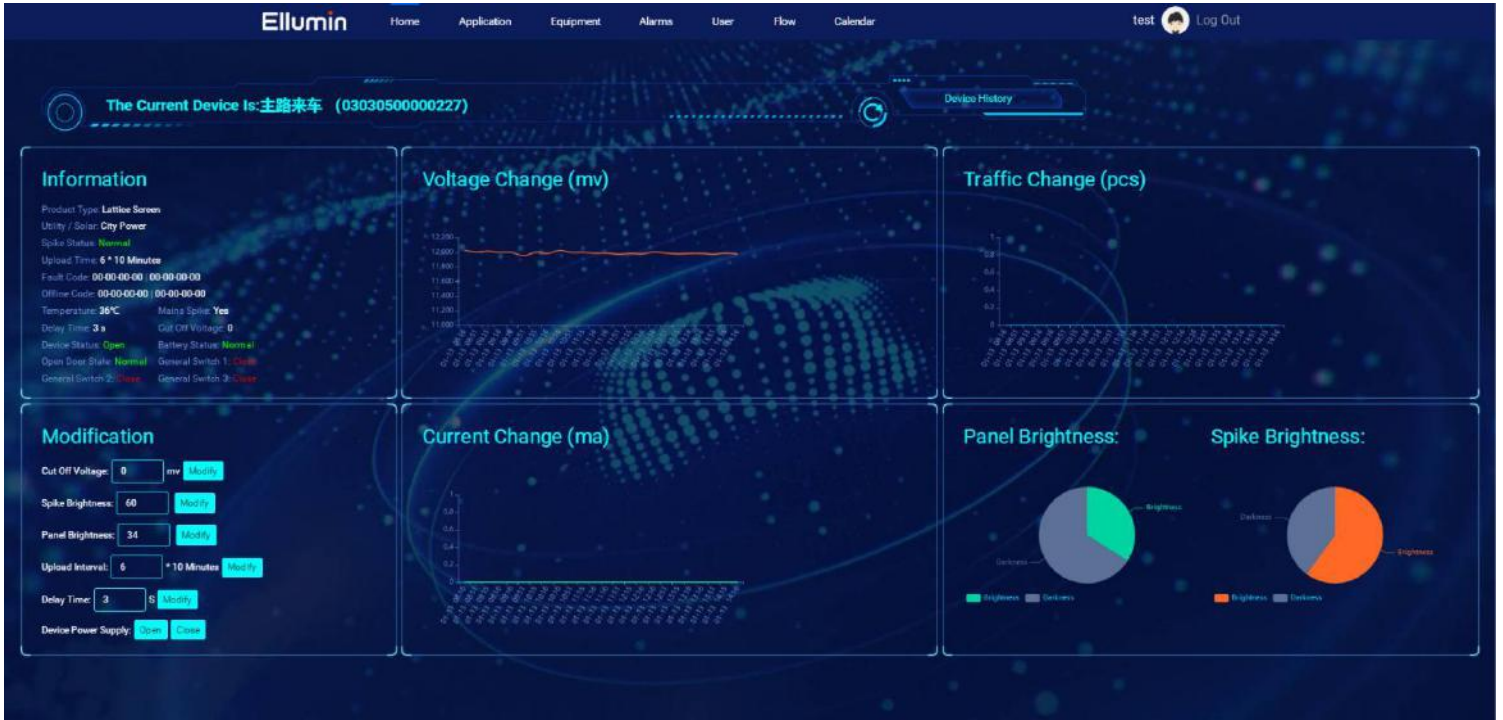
Ellumin Home Application Equipment Alarms User Flow Calendar test Log Out

The Current Device Is:主路来车 (03030500000227)

Device History

Information

Product Type: Lattice Screen
Utility / Solar: City Power
Spike Status: Normal
Upload Time: 6 * 10 Minutes
Fault Code: 00-00-00-00 | 00-00-00-00
Offline Code: 00-00-00-00 | 00-00-00-00
Temperature: 36℃ Mains Spike: Yes
Delay Time: 3 s Cut Off Voltage: 0
Device Status: Open Battery Status: Normal
Open Door State: Normal General Switch 1: Close
General Switch 2: Close General Switch 3: Close

Voltage Change (mv)

12,200
12,000
11,800
11,600
11,400
11,200
11,000

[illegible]

Traffic Change (pcs)

1
0.8
0.6
0.4
0.2
0

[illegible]

Modification

Cut Off Voltage: 0 mv Modify
Spike Brightness: 60 Modify
Panel Brightness: 34 Modify
Upload Interval: 6 * 10 Minutes Modify
Delay Time: 3 S Modify
Device Power Supply: Open Close

Current Change (ma)

1
0.8
0.6
0.4
0.2
0

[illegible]

Panel Brightness:

Brightness
Darkness
Brightness Darkness

Spike Brightness:

Darkness
Brightness
Brightness Darkness